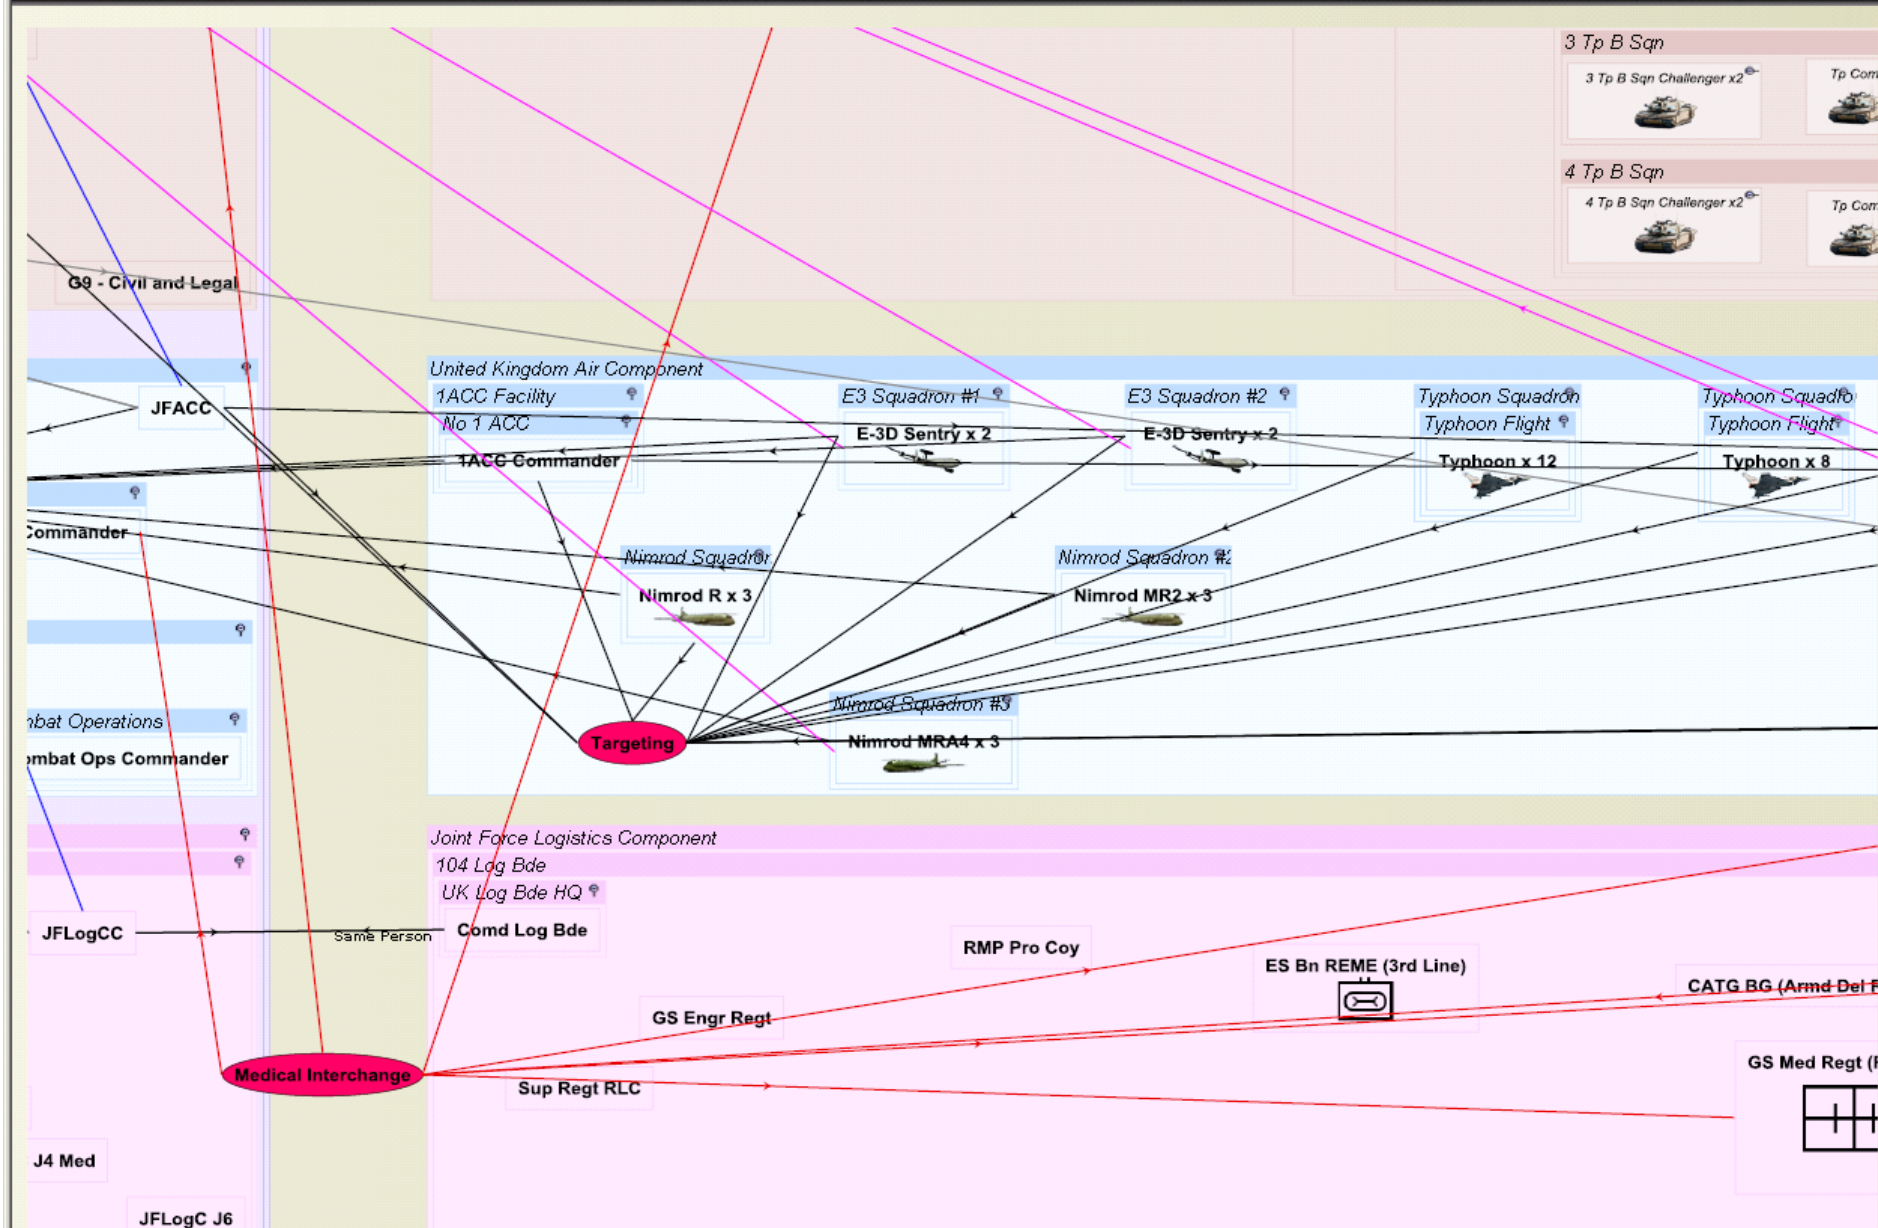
3 Tp B Sqn

3 Tp B Sqn Challenger x2

Tp Com

4 Tp B Sqn

4 Tp B Sqn Challenger x2

Tp Com

G9 - Civil and Legal

JFACC

United Kingdom Air Component

1ACC Facility

No 1 ACC

1ACC Commander

E3 Squadron #1

E-3D Sentry x 2

E3 Squadron #2

E-3D Sentry x 2

Typhoon Squadron

Typhoon Flight

Typhoon x 12

Typhoon Squadro

Typhoon Flight

Typhoon x 8

Commander

Nimrod Squadron

Nimrod R x 3

Nimrod Squadron #2

Nimrod MR2 x 3

bat Operations

mbat Ops Commander

Targeting

Nimrod Squadron #3

Nimrod MRA4 x 3

Joint Force Logistics Component

104 Log Bde

UK Log Bde HQ

JFLogCC

Same Person

Comd Log Bde

RMP Pro Coy

ES Bn REME (3rd Line)

CATG BG (Armd Del F

GS Engr Regt

GS Med Regt (F

Medical Interchange

Sup Regt RLC

J4 Med

JFLogC J6